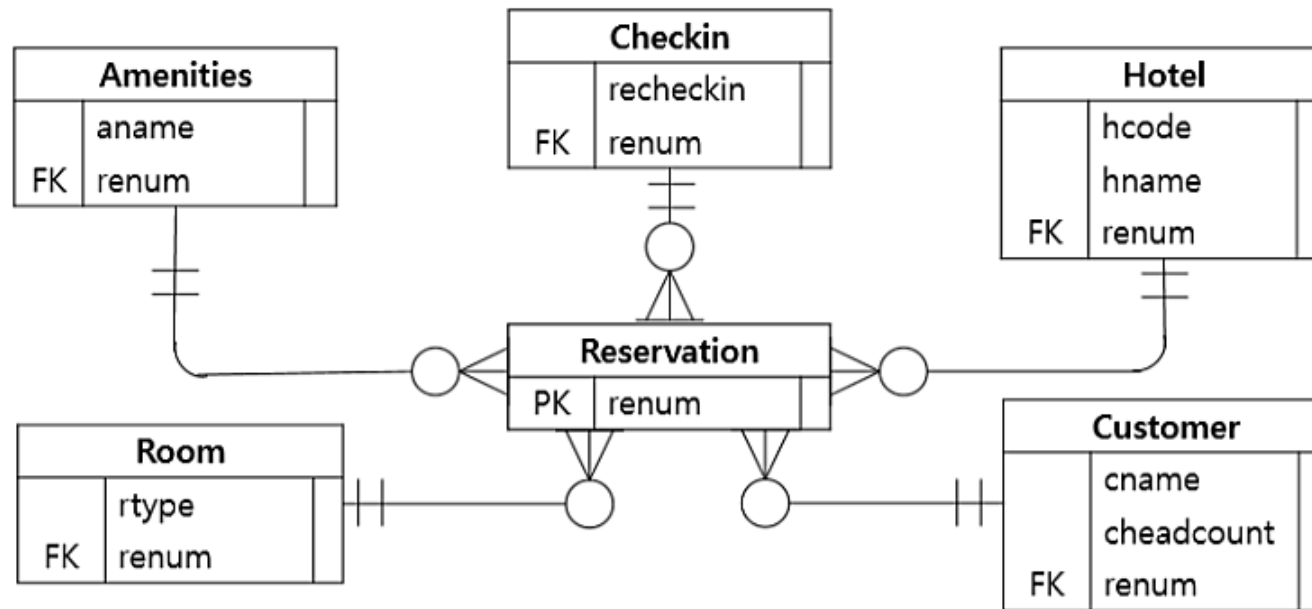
Amenities

| | |
|---|---|
| | aname |
| FK | renum |

Checkin

| | |
|---|---|
| | recheckin |
| FK | renum |

Hotel

| | |
|---|---|
| | hcode |
| | hname |
| FK | renum |

Reservation

| | |
|---|---|
| PK | renum |

Room

| | |
|---|---|
| | rtype |
| FK | renum |

Customer

| | |
|---|---|
| | cname |
| | cheadcount |
| FK | renum |